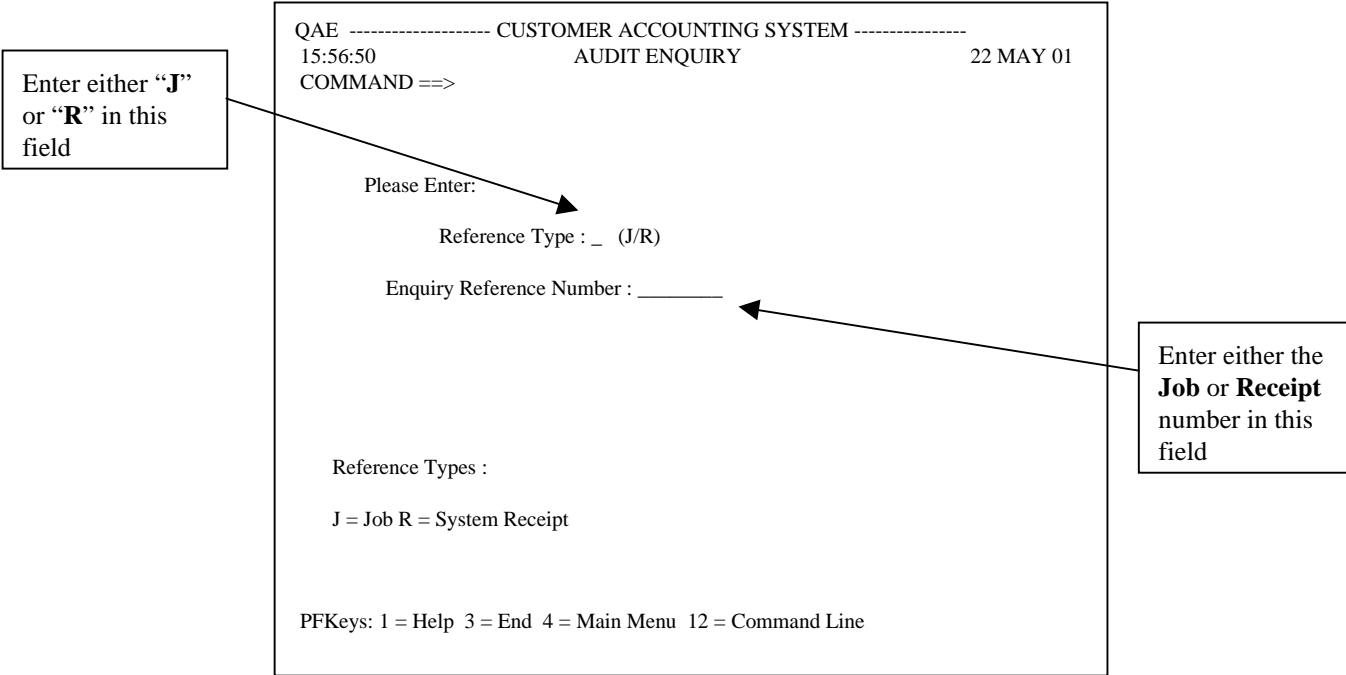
Enter either "J" or "R" in this field

QAE -------------------- CUSTOMER ACCOUNTING SYSTEM ----------------
15:56:50 AUDIT ENQUIRY 22 MAY 01
COMMAND ==>

Please Enter:

Reference Type : _ (J/R)

Enquiry Reference Number : ________

Enter either the Job or Receipt number in this field

Reference Types :

J = Job R = System Receipt

PFKeys: 1 = Help 3 = End 4 = Main Menu 12 = Command Line